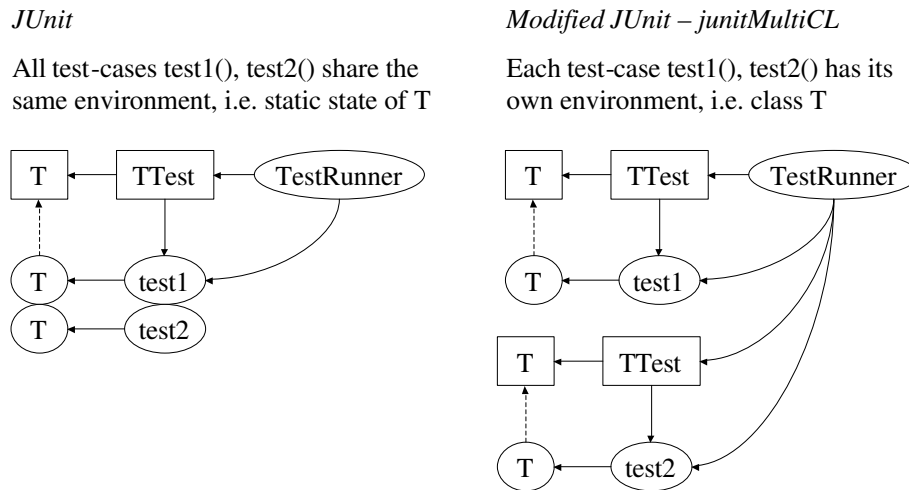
JUnit

All test-cases test1(), test2() share the same environment, i.e. static state of T

T

TTest

TestRunner

T

test1

T

test2

Modified JUnit – junitMultiCL

Each test-case test1(), test2() has its own environment, i.e. class T

T

TTest

TestRunner

T

test1

T

TTest

T

test2